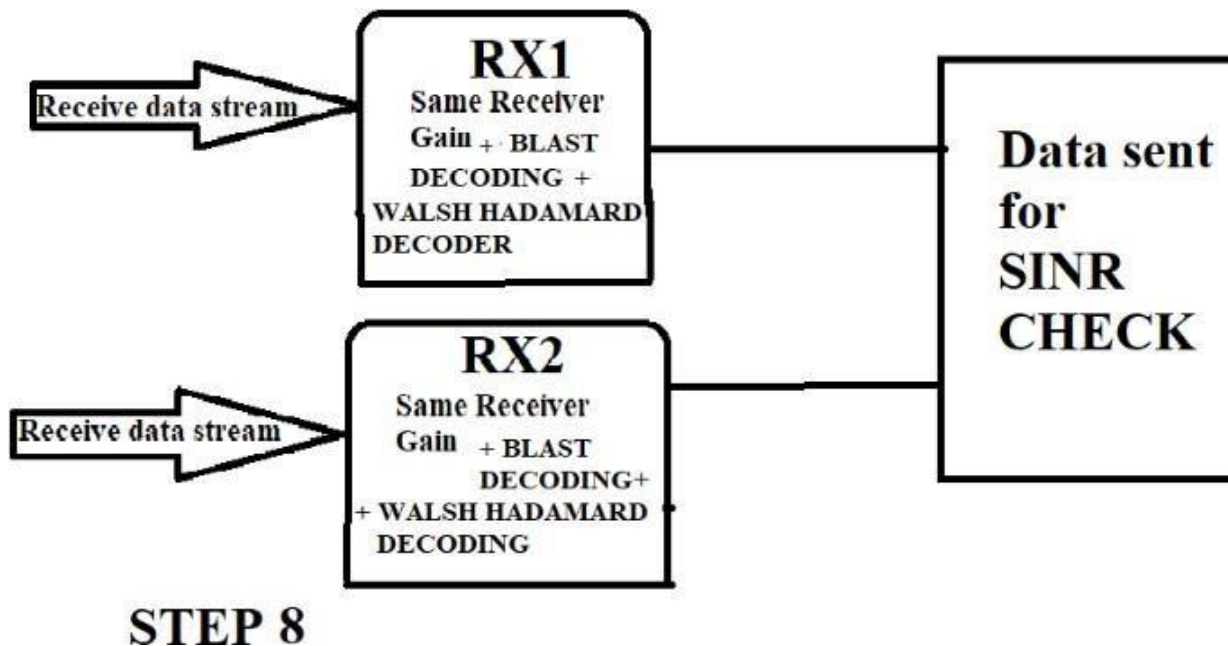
Receive data stream

RX1
Same Receiver Gain + BLAST DECODING + WALSH HADAMARD DECODER

Data sent for SINR CHECK

Receive data stream

RX2
Same Receiver Gain + BLAST DECODING+ + WALSH HADAMARD DECODING

STEP 8